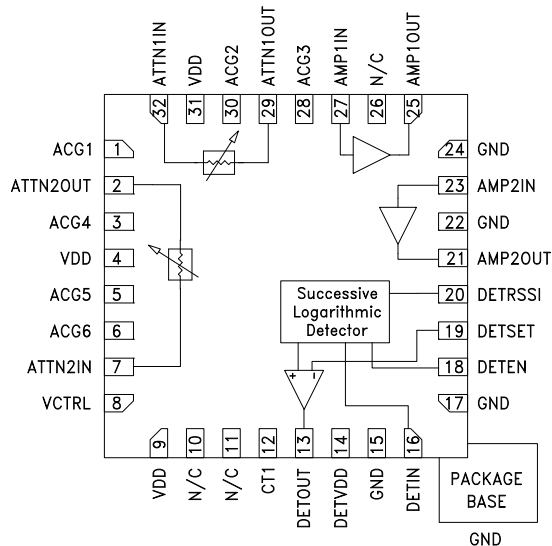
ATTN1IN VDD ACG2 ATTN1OUT ACG3 AMP1IN N/C AMP1OUT
32 31 30 29 28 27 26 25

ACG1 1
ATTN2OUT 2
ACG4 3
VDD 4
ACG5 5
ACG6 6
ATTN2IN 7
VCTRL 8

24 GND
23 AMP2IN
22 GND
21 AMP2OUT
20 DETRSSI
19 DETSET
18 DETEN
17 GND

Successive Logarithmic Detector

+ −

9 10 11 12 13 14 15 16
VDD N/C N/C CT1 DETOUT DETVDD GND DETIN

PACKAGE BASE

GND